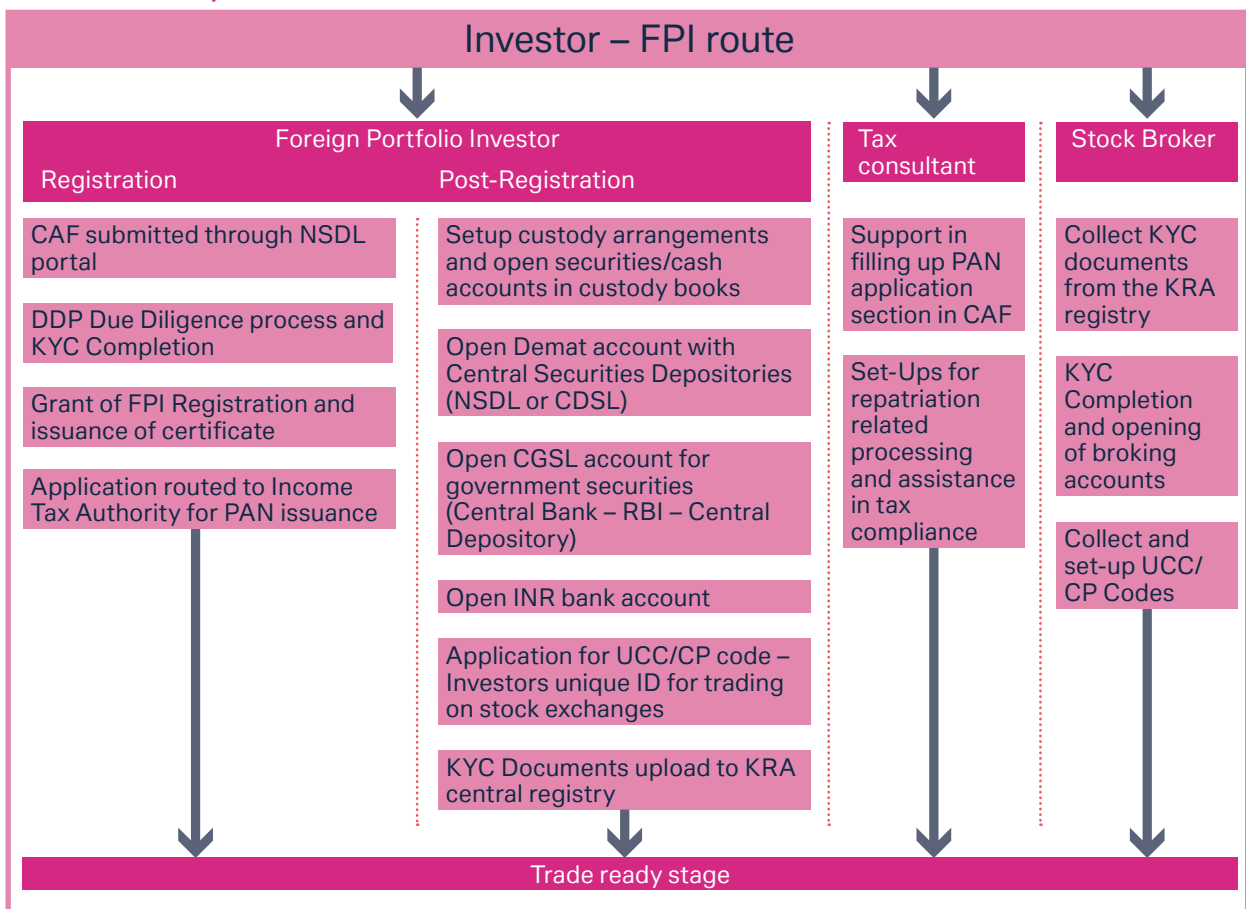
Investor – FPI route

Foreign Portfolio Investor

Registration

Post-Registration

CAF submitted through NSDL portal

DDP Due Diligence process and KYC Completion

Grant of FPI Registration and issuance of certificate

Application routed to Income Tax Authority for PAN issuance

Setup custody arrangements and open securities/cash accounts in custody books

Open Demat account with Central Securities Depositories (NSDL or CDSL)

Open CGSL account for government securities (Central Bank – RBI – Central Depository)

Open INR bank account

Application for UCC/CP code – Investors unique ID for trading on stock exchanges

KYC Documents upload to KRA central registry

Tax consultant

Support in filling up PAN application section in CAF

Set-Ups for repatriation related processing and assistance in tax compliance

Stock Broker

Collect KYC documents from the KRA registry

KYC Completion and opening of broking accounts

Collect and set-up UCC/ CP Codes

Trade ready stage